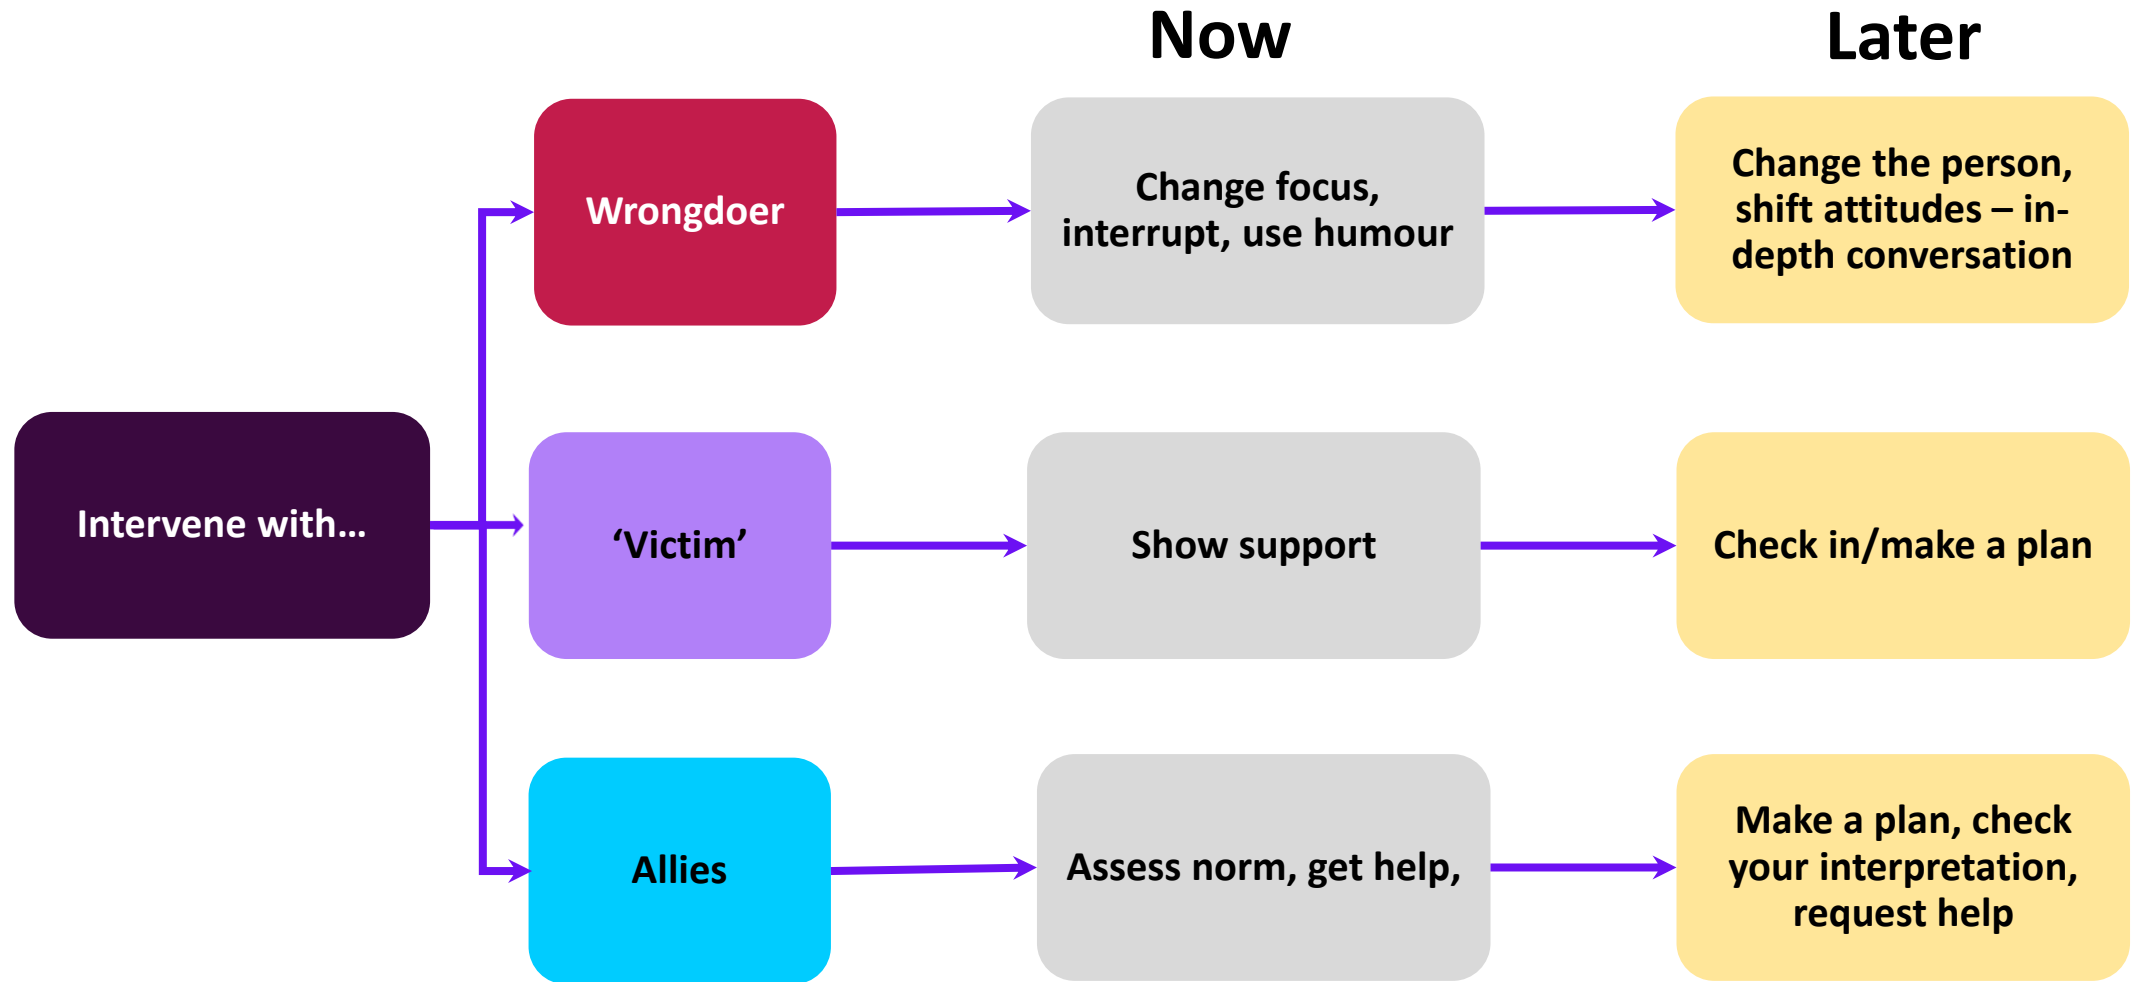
Now

Later

Intervene with…

Wrongdoer

Change focus, interrupt, use humour

Change the person, shift attitudes – in-depth conversation

‘Victim’

Show support

Check in/make a plan

Allies

Assess norm, get help,

Make a plan, check your interpretation, request help